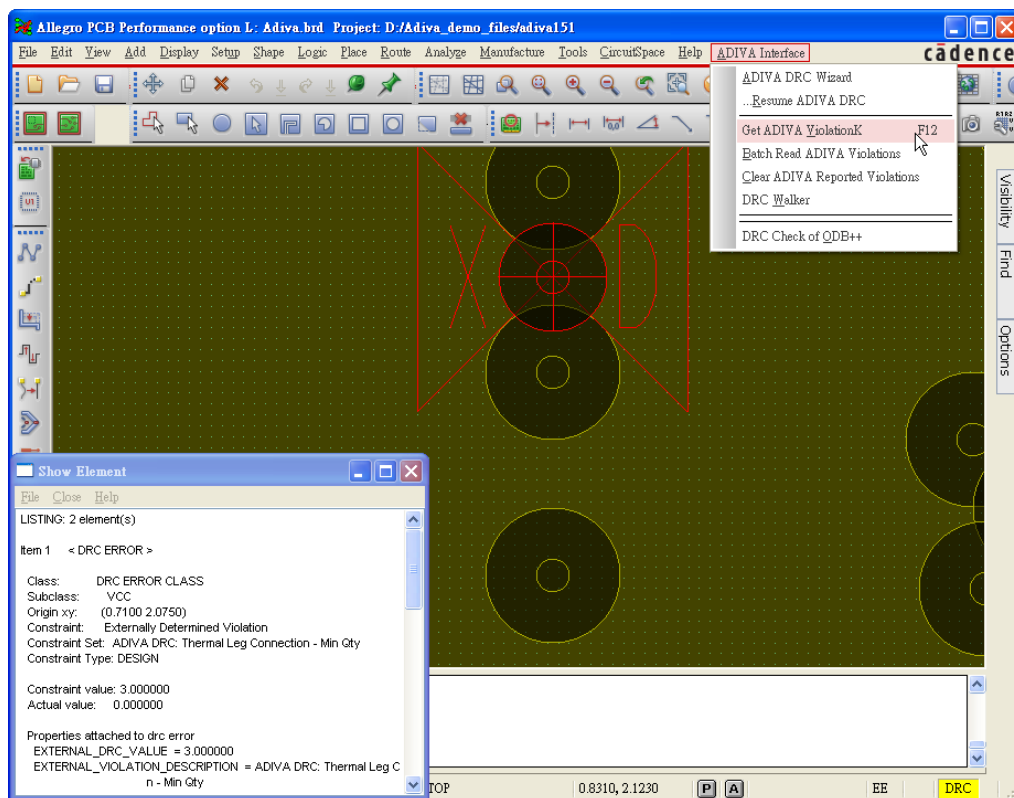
Allegro PCB Performance option L: Adiva.brd Project: D:/Adiva_demo_files/adiva151

File Edit View Add Display Setup Shape Logic Place Route Analyze Manufacture Tools CircuitSpace Help ADIVA Interface

cādence

ADIVA DRC Wizard
...Resume ADIVA DRC
Get ADIVA ViolationK F12
Batch Read ADIVA Violations
Clear ADIVA Reported Violations
DRC Walker
DRC Check of ODB++

Visibility
Find
Options

Show Element

File Close Help

LISTING: 2 element(s)

Item 1 < DRC ERROR >

Class: DRC ERROR CLASS
Subclass: VCC
Origin xy: (0.7100 2.0750)
Constraint: Externally Determined Violation
Constraint Set: ADIVA DRC: Thermal Leg Connection - Min Qty
Constraint Type: DESIGN

Constraint value: 3.000000
Actual value: 0.000000

Properties attached to drc error
EXTERNAL_DRC_VALUE = 3.000000
EXTERNAL_VIOLATION_DESCRIPTION = ADIVA DRC: Thermal Leg C
n - Min Qty

TOP 0.8310, 2.1230 P A EE DRC